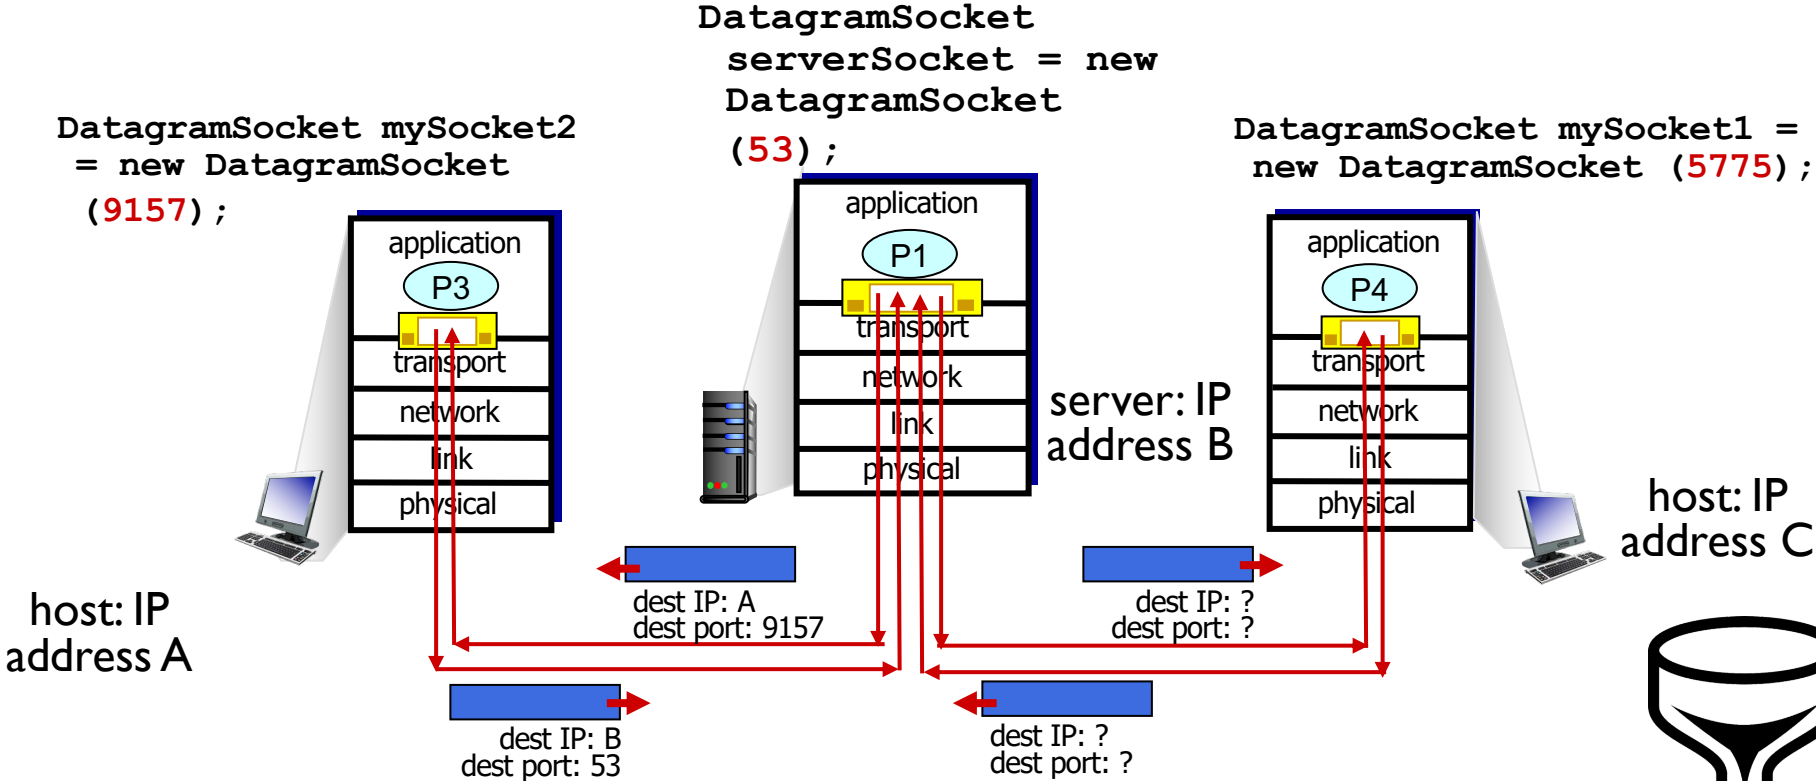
DatagramSocket serverSocket = new DatagramSocket (53);

DatagramSocket mySocket2 = new DatagramSocket (9157);

DatagramSocket mySocket1 = new DatagramSocket (5775);

application
P3
transport
network
link
physical

application
P1
transport
network
link
physical

server: IP address B

application
P4
transport
network
link
physical

host: IP address C

host: IP address A

dest IP: A
dest port: 9157

dest IP: ?
dest port: ?

dest IP: B
dest port: 53

dest IP: ?
dest port: ?